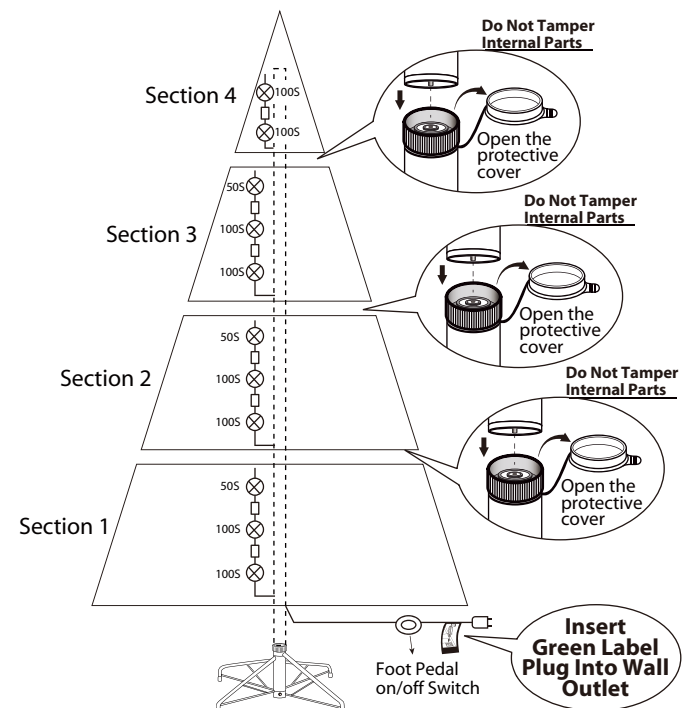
Do Not Tamper Internal Parts

Section 4

100S

100S

Open the protective cover

Do Not Tamper Internal Parts

50S

Section 3

100S

100S

Open the protective cover

Do Not Tamper Internal Parts

50S

Section 2

100S

100S

Open the protective cover

50S

Section 1

100S

100S

Foot Pedal on/off Switch

Insert Green Label Plug Into Wall Outlet